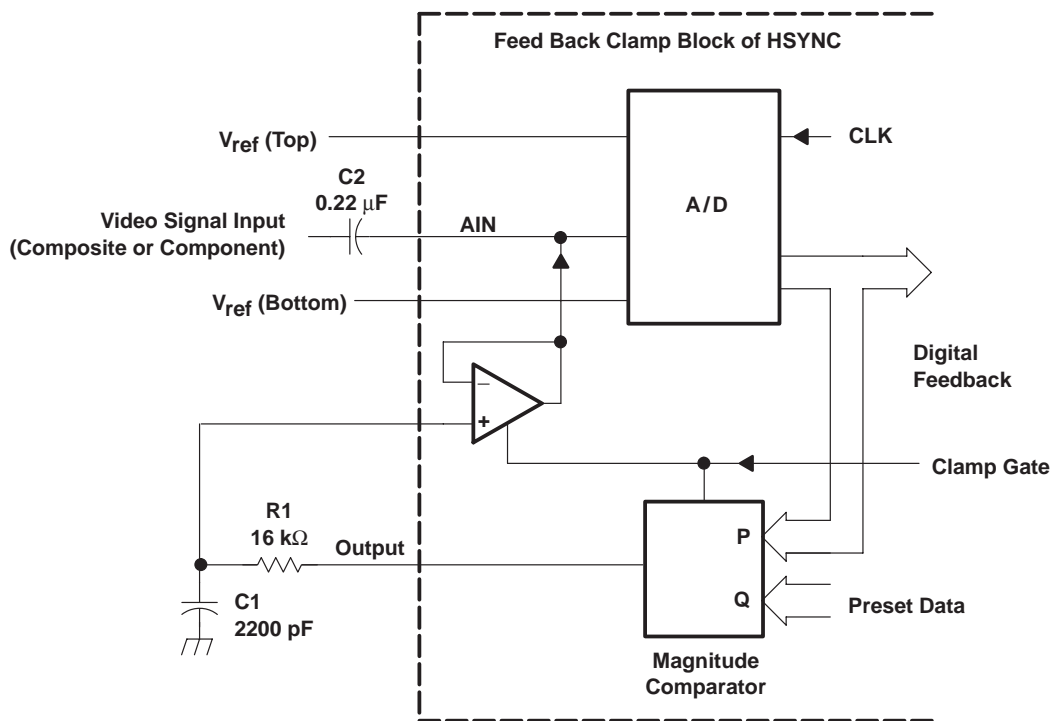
Feed Back Clamp Block of HSYNC

$V_{ref}$ (Top)

CLK

A/D

C2
0.22 μF

Video Signal Input
(Composite or Component)

AIN

$V_{ref}$ (Bottom)

Digital
Feedback

–

+

Clamp Gate

R1
16 kΩ

Output

P

Q

Preset Data

C1
2200 pF

Magnitude
Comparator